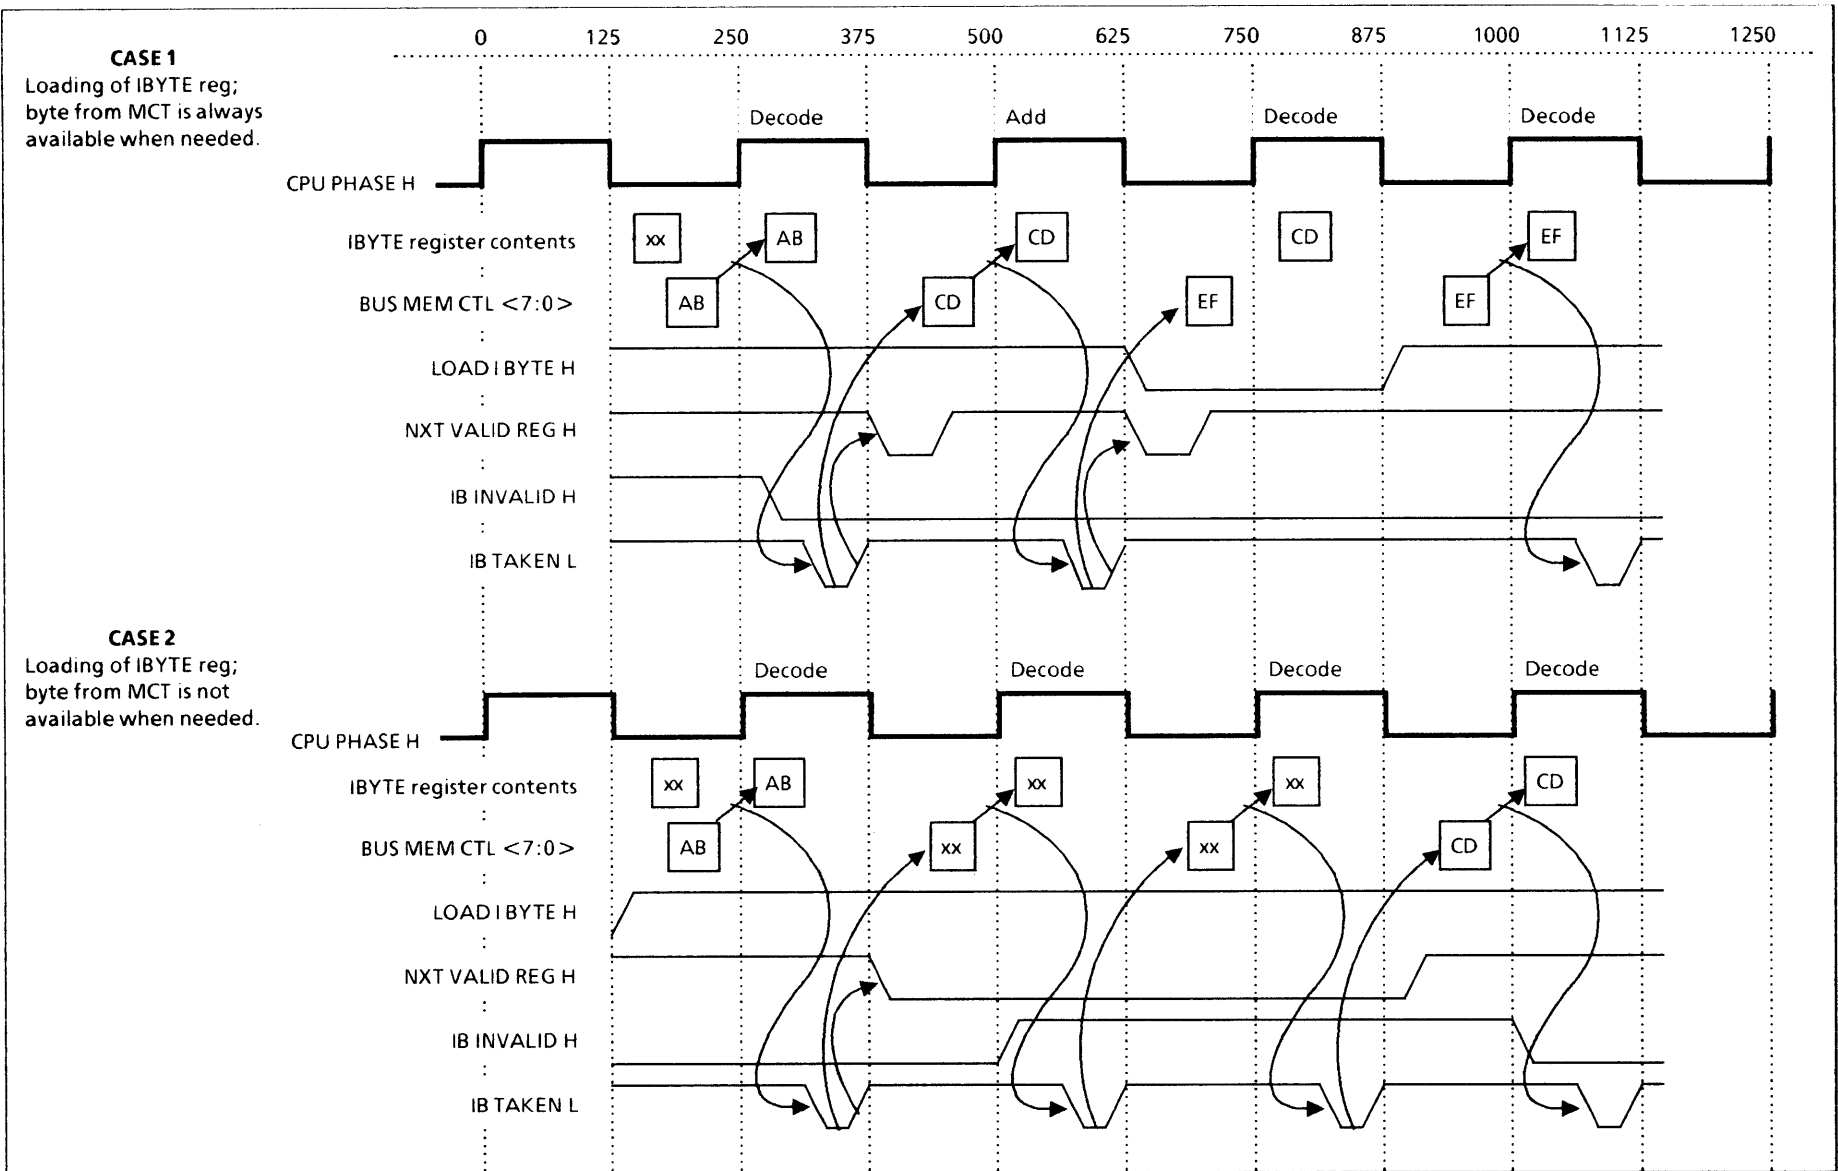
CASE 1
Loading of IBYTE reg; byte from MCT is always available when needed.

0 125 250 375 500 625 750 875 1000 1125 1250

Decode Add Decode Decode

CPU PHASE H

IBYTE register contents

xx AB CD CD EF

BUS MEM CTL <7:0>

AB CD EF EF

LOAD I BYTE H

NXT VALID REG H

IB INVALID H

IB TAKEN L

CASE 2
Loading of IBYTE reg; byte from MCT is not available when needed.

Decode Decode Decode Decode

CPU PHASE H

IBYTE register contents

xx AB xx xx CD

BUS MEM CTL <7:0>

AB xx xx CD

LOAD I BYTE H

NXT VALID REG H

IB INVALID H

IB TAKEN L